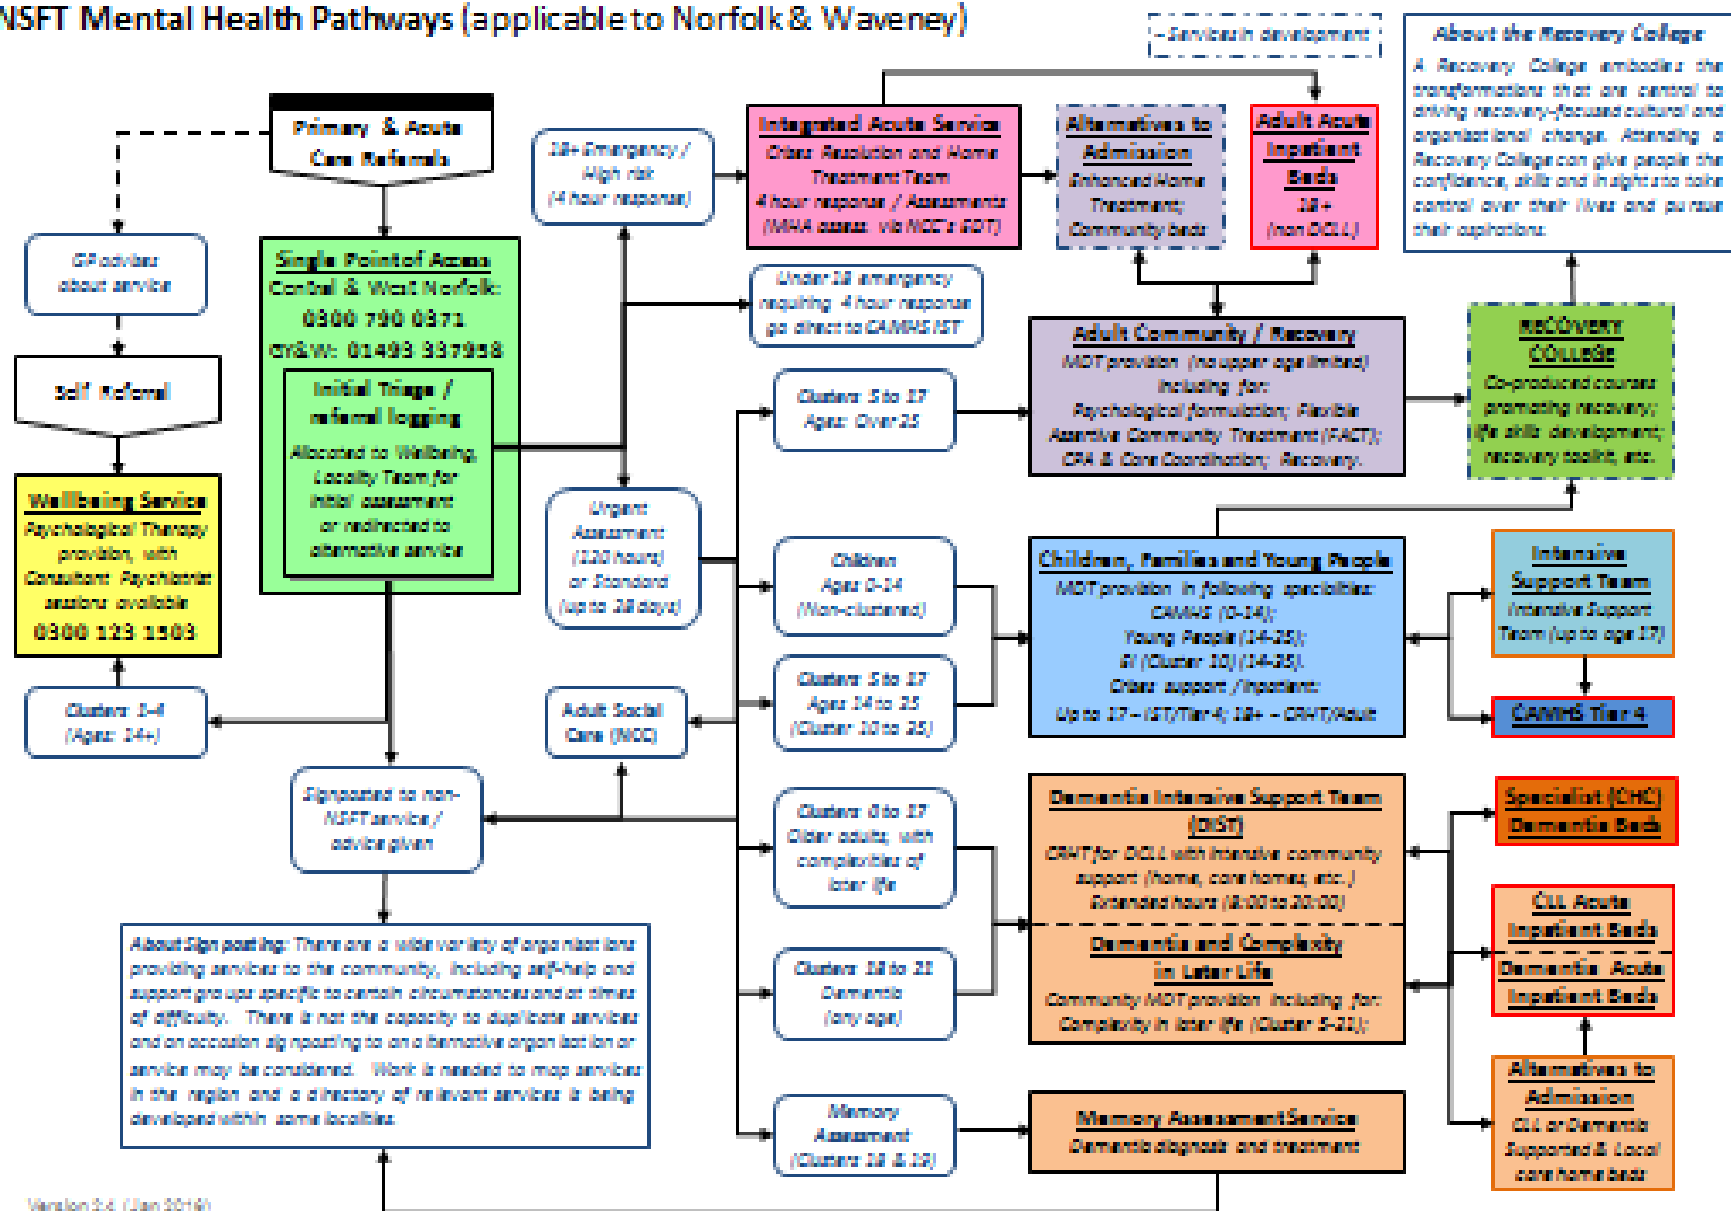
NSFT Mental Health Pathways (applicable to Norfolk & Waveney)

- Services in development

About the Recovery College
A Recovery College embodies the transformations that are central to driving recovery-focused cultural and organizational change. Attending a Recovery College can give people the confidence, skills and insight to take control over their lives and pursue their aspirations.

Primary & Acute Care Referrals

18+ Emergency / High risk (4 hour response)

Integrated Acute Service
Crisis Resolution and Home Treatment Team
4 hour response / Assessments (MHA assess. via NCC's EDT)

Alternatives to Admission
Enhanced Home Treatment; Community beds

Adult Acute Inpatient Beds
18+ (non DCLL)

GP advises about service

Single Point of Access
Central & West Norfolk: 0300 790 0371
GY&W: 01493 337958

Initial Triage / referral logging
Allocated to Wellbeing, Locality Team for initial assessment or redirected to alternative service

Under 18 emergency requiring 4 hour response go direct to CAMHS IST

Adult Community / Recovery
MDT provision (no upper age limited) including for: Psychological formulation; Flexible Assertive Community Treatment (FACT); CPA & Care Coordination; Recovery.

RECOVERY COLLEGE
Co-produced courses promoting recovery; life skills development; recovery toolkit, etc.

Self Referral

Clusters 5 to 17 Ages Over 25

Wellbeing Service
Psychological Therapy provision, with Consultant Psychiatric sessions available
0300 123 1503

Urgent Assessment (120 hours) or Standard (up to 28 days)

Children Ages 0-14 (Non-clustered)

Children, Families and Young People
MDT provision in following specialities: CAMHS (0-14); Young People (14-25); EI (Cluster 10) (14-35). Crisis support / Inpatient: Up to 17 – IST/Tier 4; 18+ – CRHT/Adult

Intensive Support Team
Intensive Support Team (up to age 17)

CAMHS Tier 4

Clusters 1-4 (Ages: 14+)

Adult Social Care (NCC)

Clusters 5 to 17 Ages 14 to 25 (Cluster 10 to 35)

Signposted to non-NSFT service / advice given

Clusters 0 to 17 Older adults, with complexities of later life

Dementia Intensive Support Team (DIST)
CRHT for DCLL with intensive community support (home, care homes, etc.) Extended hours (8:00 to 20:00)

Dementia and Complexity in Later Life
Community MDT provision including for: Complexity in later life (Cluster 5-21);

Specialist (CHC) Dementia Beds

CLL Acute Inpatient Beds
Dementia Acute Inpatient Beds

About Sign posting: There are a wide variety of organisations providing services to the community, including self-help and support groups specific to certain circumstances and at times of difficulty. There is not the capacity to duplicate services and on occasion signposting to an alternative organisation or service may be considered. Work is needed to map services in the region and a directory of relevant services is being developed within some localities.

Clusters 18 to 21 Dementia (any age)

Memory Assessment (Clusters 18 & 19)

Memory Assessment Service
Dementia diagnosis and treatment

Alternatives to Admission
CLL or Dementia Supported & Local care home beds

Version 2.4 (Jan 2016)